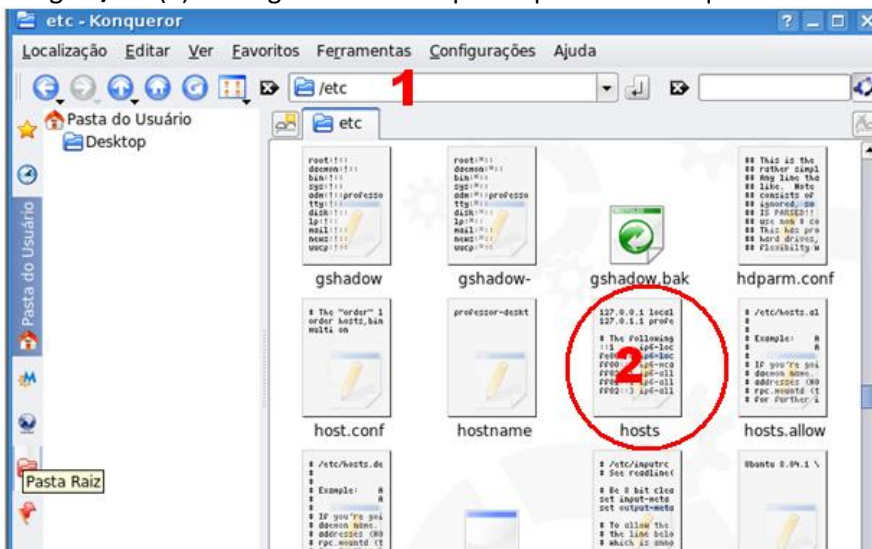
etc - Konqueror

Localização Editar Ver Favoritos Ferramentas Configurações Ajuda

/etc

1

Pasta do Usuário
Desktop

Pasta do Usuário

etc

root:!::
daemon:*::
bin:*::
sys:*::
adm:*::professo
tty:*::
disk:*::
lp:*::
mail:*::
news:*::
uucp:*::

root:*::
daemon:*::
bin:*::
sys:*::
adm:*::professo
tty:*::
disk:*::
lp:*::
mail:*::
news:*::
uucp:*::

## This is the
## rather simpl
## Any line tha
## line. Note
## consists of
## ignored, se
## IS PARSED!!
## use non 0 c
## This has pro
## hard drives,
## flexibility w

gshadow

gshadow-

gshadow.bak

hdparm.conf

# The "order" l
order hosts,bin
multi on

professor-deskt

127.0.0.1 local
127.0.1.1 profe

# The following
::1 ip6-loc
fe00::0 ip6-loc
ff00::0 ip6-mca
ff02::1 ip6-all
ff02::2 ip6-all
ff02::3 ip6-all

2

# /etc/hosts.al
#
# Example: A
# A
#
# If you're goi
# daemon name.
# addresses (NO
# rpc.mountd (t
# for further i

host.conf

hostname

hosts

hosts.allow

# /etc/hosts.de
#
# Example: A
# A
#
# If you're goi
# daemon name.
# addresses (NO
# rpc.mountd (t

# /etc/inputrc
# See readline(

# Be 8 bit clea
set input-meta
set output-meta

# To allow the
# the line belo
# which is anno

Ubuntu 8.04.1 \

Pasta Raiz